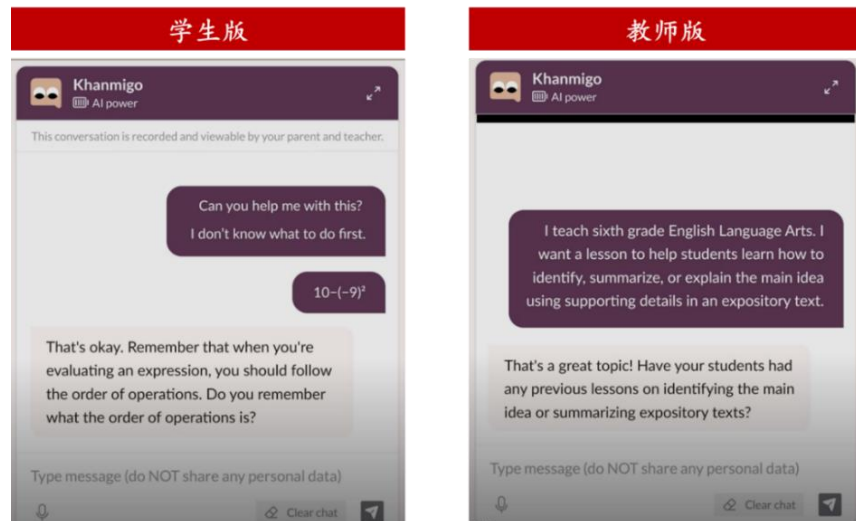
学生版

Khanmigo
AI power

This conversation is recorded and viewable by your parent and teacher.

Can you help me with this?
I don't know what to do first.

$10-(-9)^2$

That's okay. Remember that when you're evaluating an expression, you should follow the order of operations. Do you remember what the order of operations is?

Type message (do NOT share any personal data)

Clear chat

教师版

Khanmigo
AI power

I teach sixth grade English Language Arts. I want a lesson to help students learn how to identify, summarize, or explain the main idea using supporting details in an expository text.

That's a great topic! Have your students had any previous lessons on identifying the main idea or summarizing expository texts?

Type message (do NOT share any personal data)

Clear chat